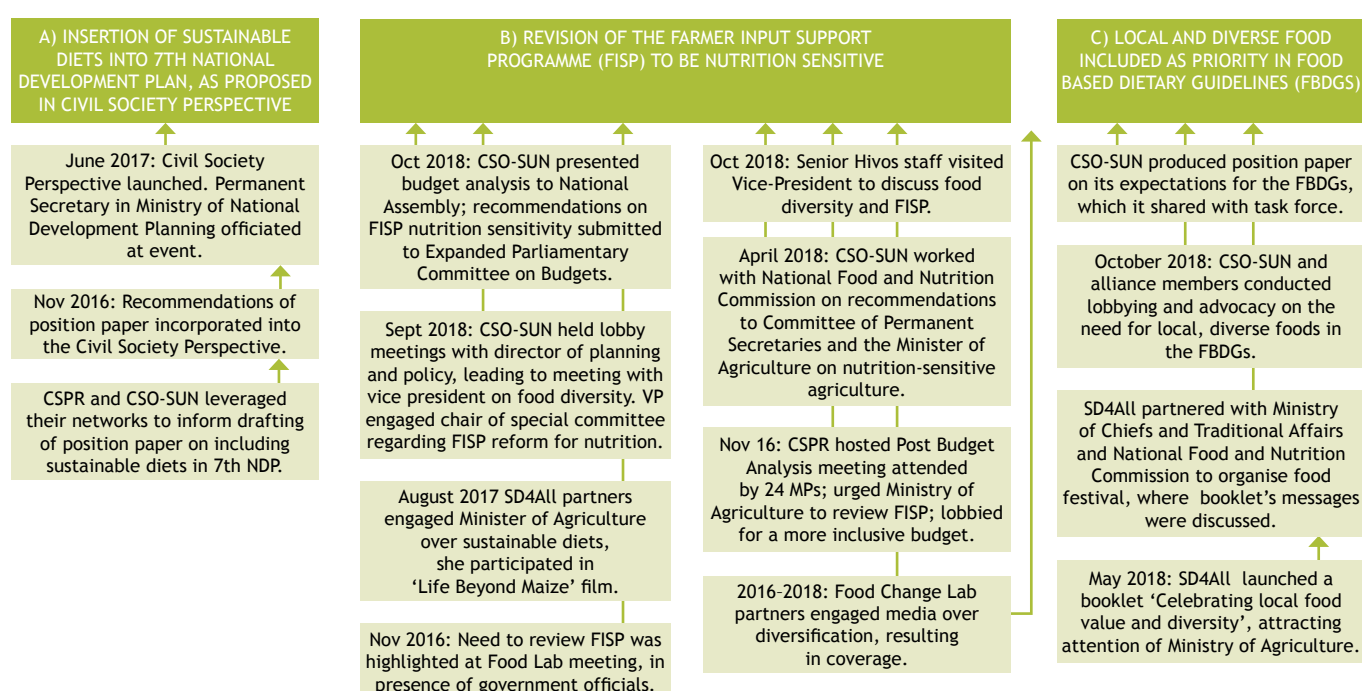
A) INSERTION OF SUSTAINABLE DIETS INTO 7TH NATIONAL DEVELOPMENT PLAN, AS PROPOSED IN CIVIL SOCIETY PERSPECTIVE

June 2017: Civil Society Perspective launched. Permanent Secretary in Ministry of National Development Planning officiated at event.

Nov 2016: Recommendations of position paper incorporated into the Civil Society Perspective.

CSPR and CSO-SUN leveraged their networks to inform drafting of position paper on including sustainable diets in 7th NDP.

B) REVISION OF THE FARMER INPUT SUPPORT PROGRAMME (FISP) TO BE NUTRITION SENSITIVE

Oct 2018: CSO-SUN presented budget analysis to National Assembly; recommendations on FISP nutrition sensitivity submitted to Expanded Parliamentary Committee on Budgets.

Sept 2018: CSO-SUN held lobby meetings with director of planning and policy, leading to meeting with vice president on food diversity. VP engaged chair of special committee regarding FISP reform for nutrition.

August 2017 SD4All partners engaged Minister of Agriculture over sustainable diets, she participated in 'Life Beyond Maize' film.

Nov 2016: Need to review FISP was highlighted at Food Lab meeting, in presence of government officials.

Oct 2018: Senior Hivos staff visited Vice-President to discuss food diversity and FISP.

April 2018: CSO-SUN worked with National Food and Nutrition Commission on recommendations to Committee of Permanent Secretaries and the Minister of Agriculture on nutrition-sensitive agriculture.

Nov 16: CSPR hosted Post Budget Analysis meeting attended by 24 MPs; urged Ministry of Agriculture to review FISP; lobbied for a more inclusive budget.

2016–2018: Food Change Lab partners engaged media over diversification, resulting in coverage.

C) LOCAL AND DIVERSE FOOD INCLUDED AS PRIORITY IN FOOD BASED DIETARY GUIDELINES (FBDGS)

CSO-SUN produced position paper on its expectations for the FBDGs, which it shared with task force.

October 2018: CSO-SUN and alliance members conducted lobbying and advocacy on the need for local, diverse foods in the FBDGs.

SD4All partnered with Ministry of Chiefs and Traditional Affairs and National Food and Nutrition Commission to organise food festival, where booklet's messages were discussed.

May 2018: SD4All launched a booklet 'Celebrating local food value and diversity', attracting attention of Ministry of Agriculture.